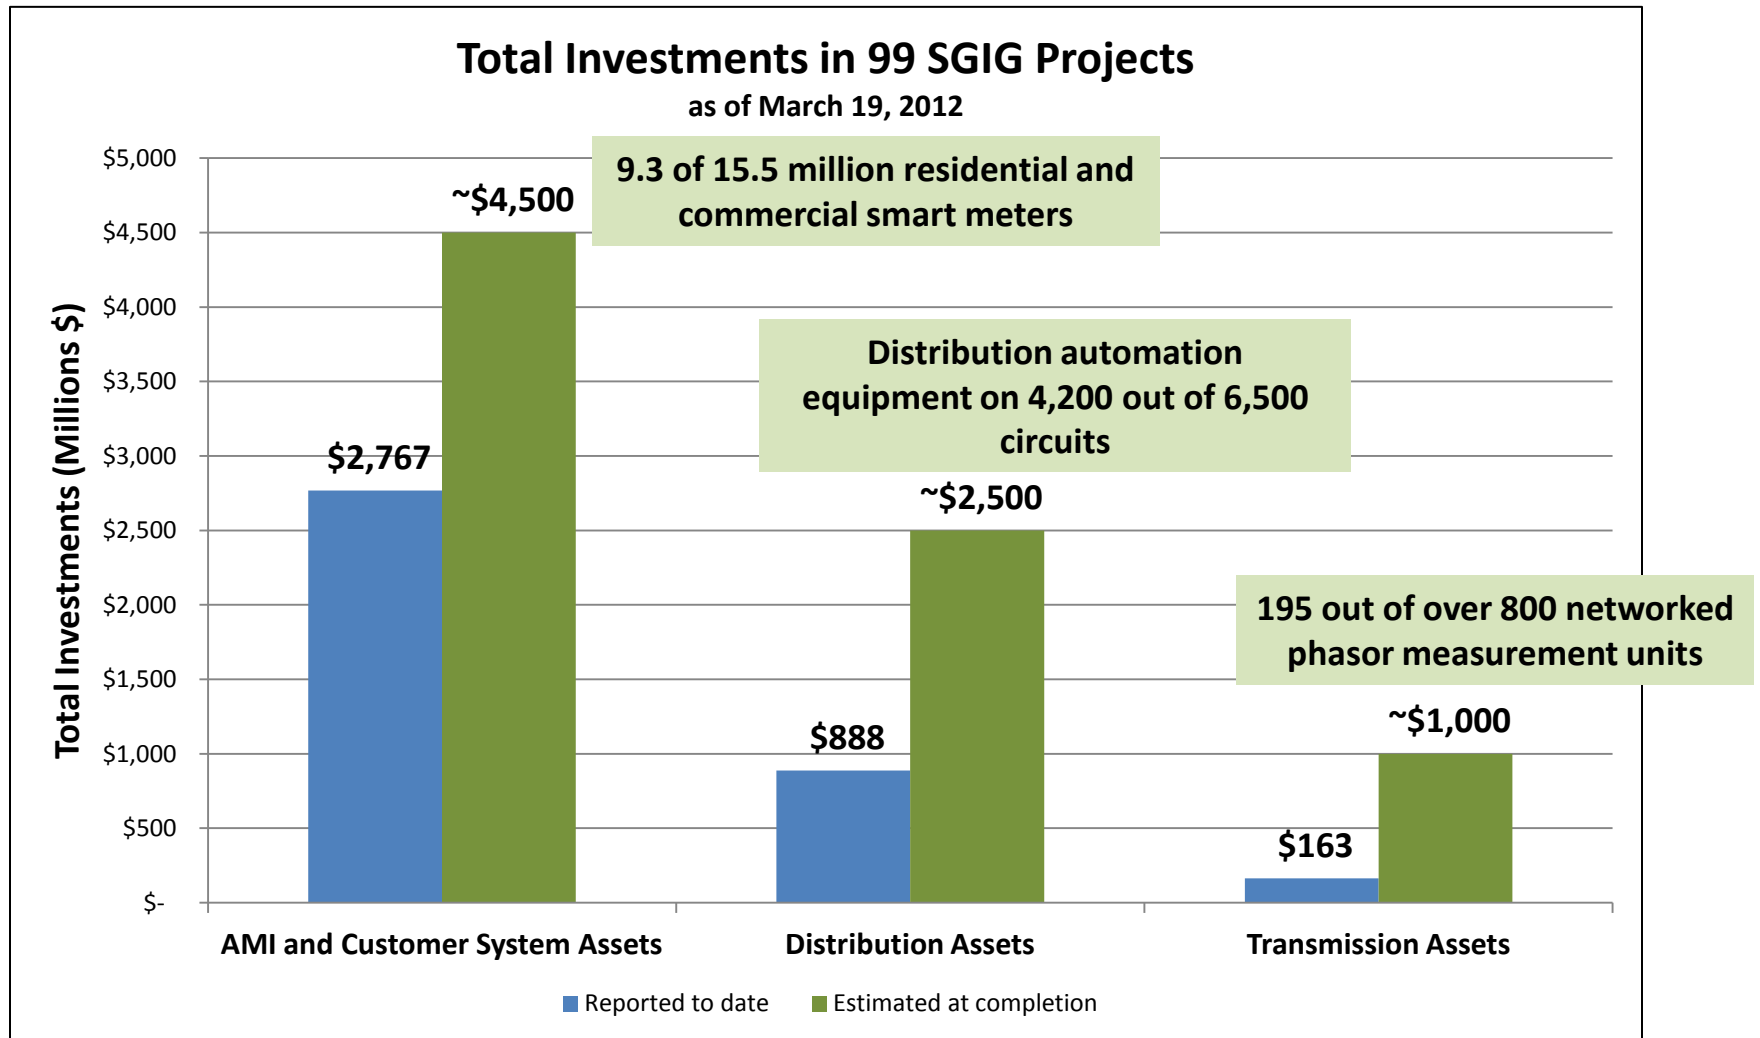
Total Investments in 99 SGIG Projects
as of March 19, 2012

9.3 of 15.5 million residential and commercial smart meters

Distribution automation equipment on 4,200 out of 6,500 circuits

195 out of over 800 networked phasor measurement units

Total Investments (Millions $)

$5,000
$4,500
$4,000
$3,500
$3,000
$2,500
$2,000
$1,500
$1,000
$500
$-

$2,767
~$4,500
$888
~$2,500
$163
~$1,000

AMI and Customer System Assets
Distribution Assets
Transmission Assets

Reported to date
Estimated at completion